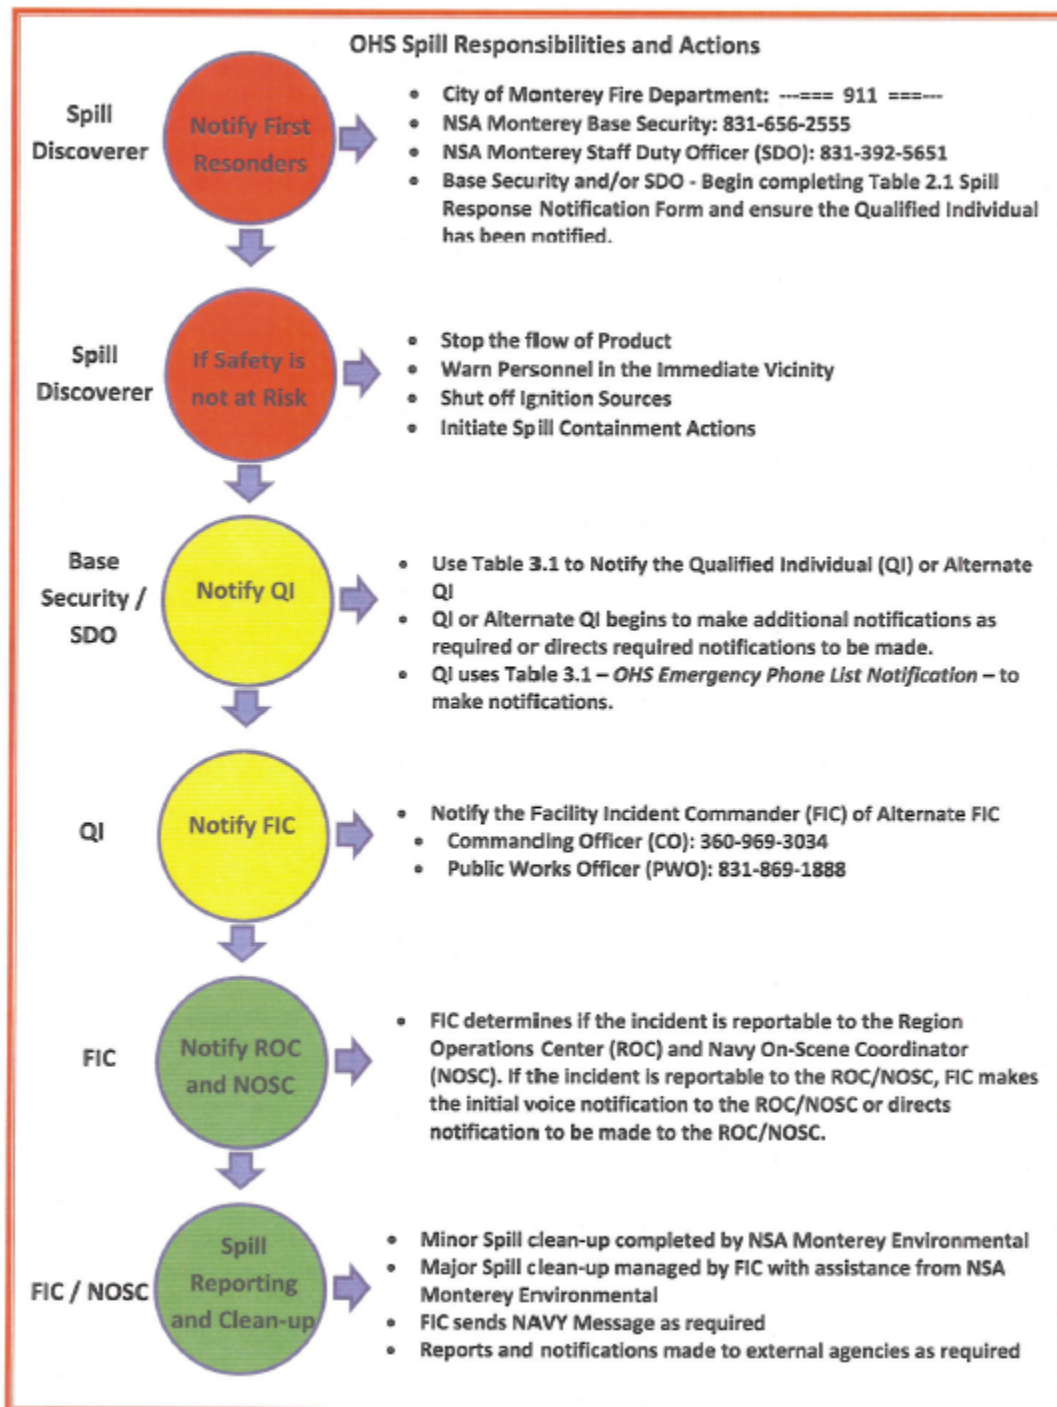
OHS Spill Responsibilities and Actions

Spill Discoverer

Notify First Resonders

- City of Monterey Fire Department: ---=== 911 ===---
- NSA Monterey Base Security: 831-656-2555
- NSA Monterey Staff Duty Officer (SDO): 831-392-5651
- Base Security and/or SDO - Begin completing Table 2.1 Spill Response Notification Form and ensure the Qualified Individual has been notified.

Spill Discoverer

If Safety is not at Risk

- Stop the flow of Product
- Warn Personnel in the Immediate Vicinity
- Shut off Ignition Sources
- Initiate Spill Containment Actions

Base Security / SDO

Notify QI

- Use Table 3.1 to Notify the Qualified Individual (QI) or Alternate QI
- QI or Alternate QI begins to make additional notifications as required or directs required notifications to be made.
- QI uses Table 3.1 – *OHS Emergency Phone List Notification* – to make notifications.

QI

Notify FIC

- Notify the Facility Incident Commander (FIC) of Alternate FIC
- Commanding Officer (CO): 360-969-3034
- Public Works Officer (PWO): 831-869-1888

FIC

Notify ROC and NOSC

- FIC determines if the incident is reportable to the Region Operations Center (ROC) and Navy On-Scene Coordinator (NOSC). If the incident is reportable to the ROC/NOSC, FIC makes the initial voice notification to the ROC/NOSC or directs notification to be made to the ROC/NOSC.

FIC / NOSC

Spill Reporting and Clean-up

- Minor Spill clean-up completed by NSA Monterey Environmental
- Major Spill clean-up managed by FIC with assistance from NSA Monterey Environmental
- FIC sends NAVY Message as required
- Reports and notifications made to external agencies as required